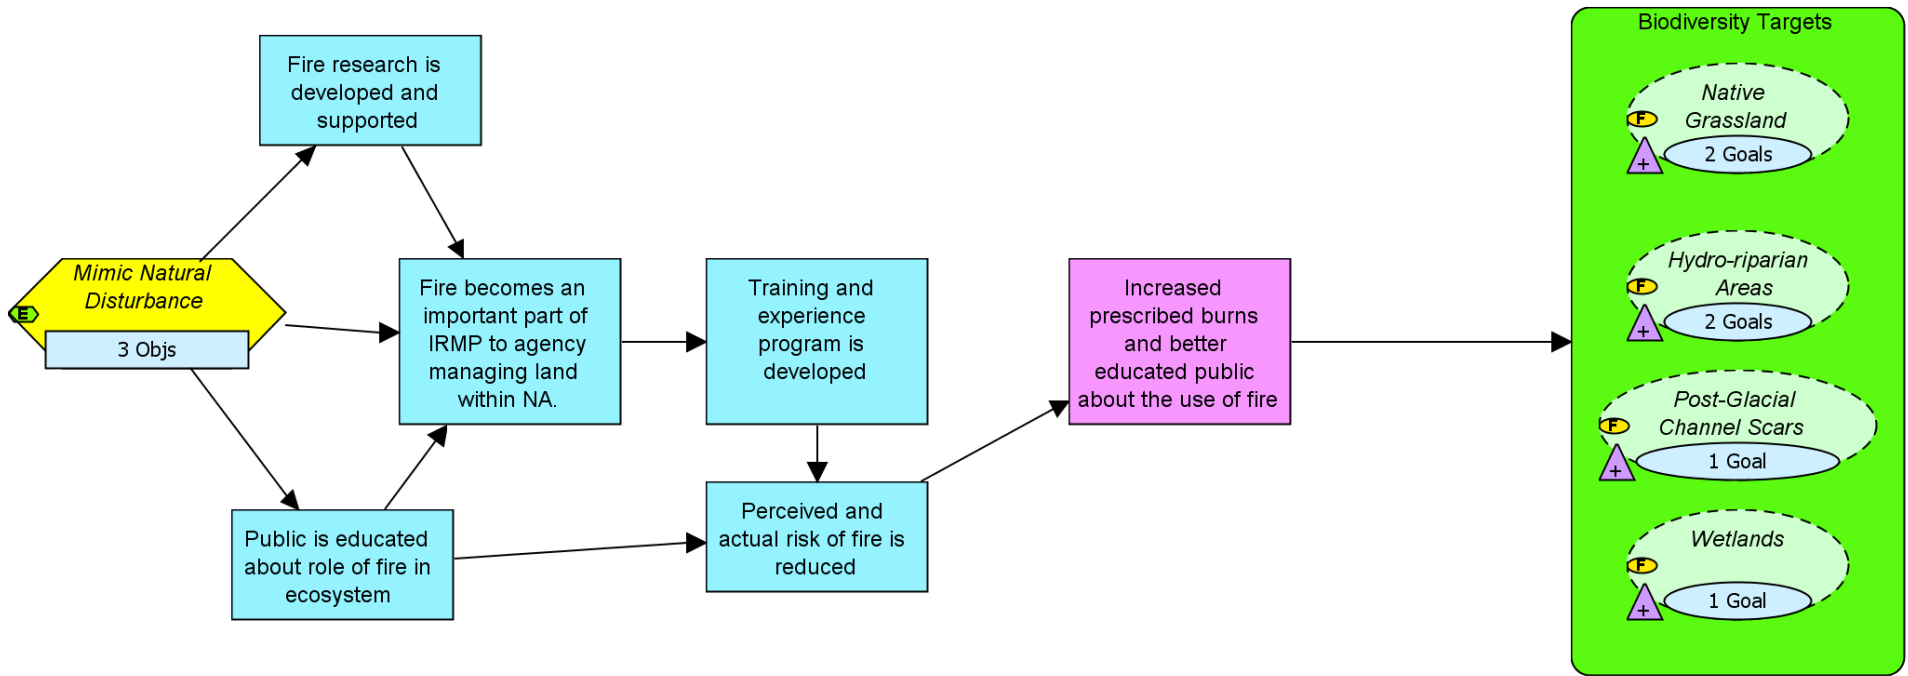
E

Mimic Natural Disturbance

3 Objs

Fire research is developed and supported

Fire becomes an important part of IRMP to agency managing land within NA.

Public is educated about role of fire in ecosystem

Training and experience program is developed

Perceived and actual risk of fire is reduced

Increased prescribed burns and better educated public about the use of fire

Biodiversity Targets

Native Grassland
F
+
2 Goals

Hydro-riparian Areas
F
+
2 Goals

Post-Glacial Channel Scars
F
+
1 Goal

Wetlands
F
+
1 Goal